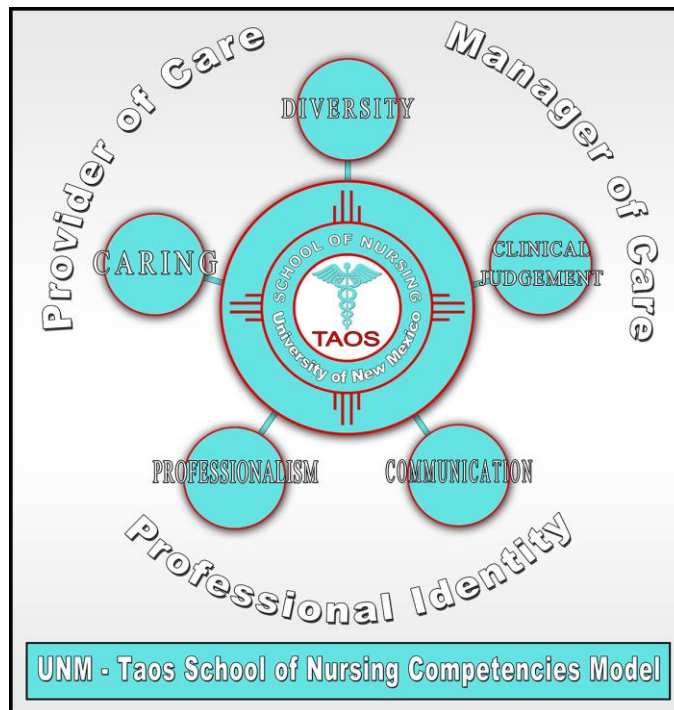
Provider of Care

Manager of Care

DIVERSITY

CARING

CLINICAL JUDGEMENT

SCHOOL OF NURSING

TAOS

University of New Mexico

PROFESSIONALISM

COMMUNICATION

Professional Identity

UNM - Taos School of Nursing Competencies Model